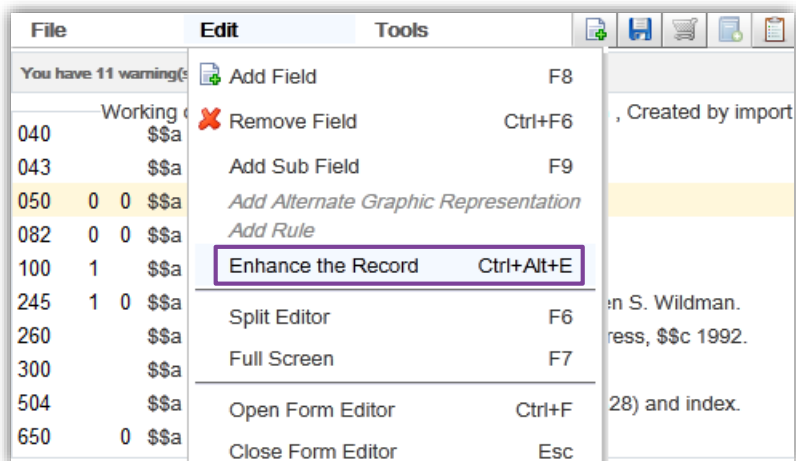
File Edit Tools

You have 11 warning(s

Working c

, Created by import

| | | | | |
|---|---|---|---|---|
| 040 | | | $$a | |
| 043 | | | $$a | |
| 050 | 0 | 0 | $$a | |
| 082 | 0 | 0 | $$a | |
| 100 | 1 | | $$a | |
| 245 | 1 | 0 | $$a | en S. Wildman. |
| 260 | | | $$a | ress, $$c 1992. |
| 300 | | | $$a | |
| 504 | | | $$a | 28) and index. |
| 650 | | 0 | $$a | |

Add Field F8
Remove Field Ctrl+F6
Add Sub Field F9
Add Alternate Graphic Representation
Add Rule
Enhance the Record Ctrl+Alt+E
Split Editor F6
Full Screen F7
Open Form Editor Ctrl+F
Close Form Editor Esc